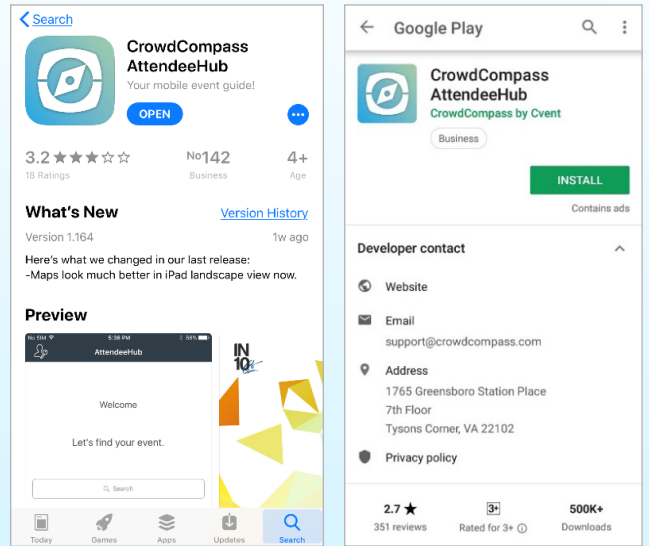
< Search

CrowdCompass AttendeeHub

Your mobile event guide!

OPEN

3.2 ★★★☆☆
18 Ratings

No142
Business

4+
Age

What's New

Version History

Version 1.164

1w ago

Here's what we changed in our last release:
-Maps look much better in iPad landscape view now.

Preview

No SIM 5:38 PM 58%

AttendeeHub

Welcome

Let's find your event.

Search

IN 10

Today Games Apps Updates Search

Google Play

CrowdCompass AttendeeHub

CrowdCompass by Cvent

Business

INSTALL

Contains ads

Developer contact

Website

Email
support@crowdcompass.com

Address
1765 Greensboro Station Place
7th Floor
Tysons Corner, VA 22102

Privacy policy

2.7 ★
351 reviews

3+
Rated for 3+

500K+
Downloads